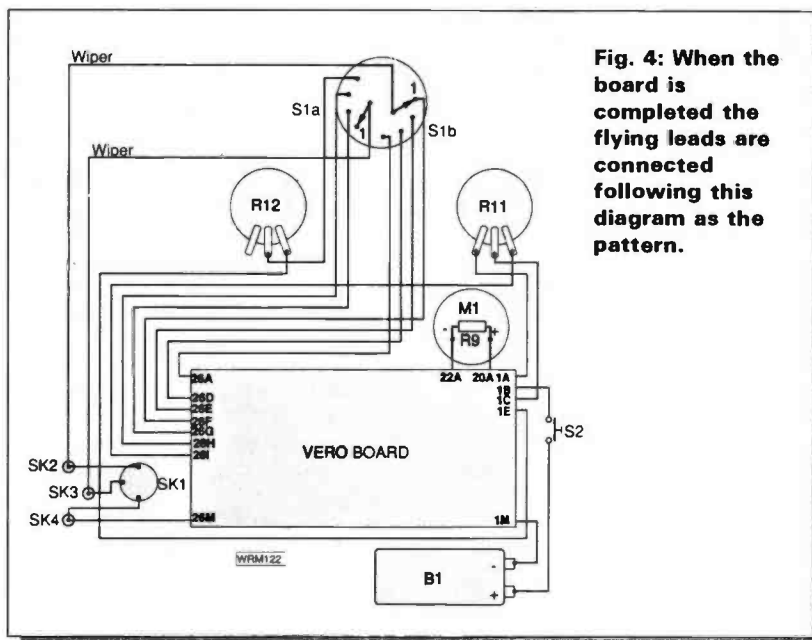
Wiper

Wiper

S1a

S1b

1

1

R12

R11

M1

-

+

R9

22A

20A

1A

1B

1C

1E

26A

26D

26E

26F

26G

26H

26I

26M

1M

VERO BOARD

S2

SK2

SK3

SK4

SK1

WRM122

B1

-

+

Fig. 4: When the board is completed the flying leads are connected following this diagram as the pattern.